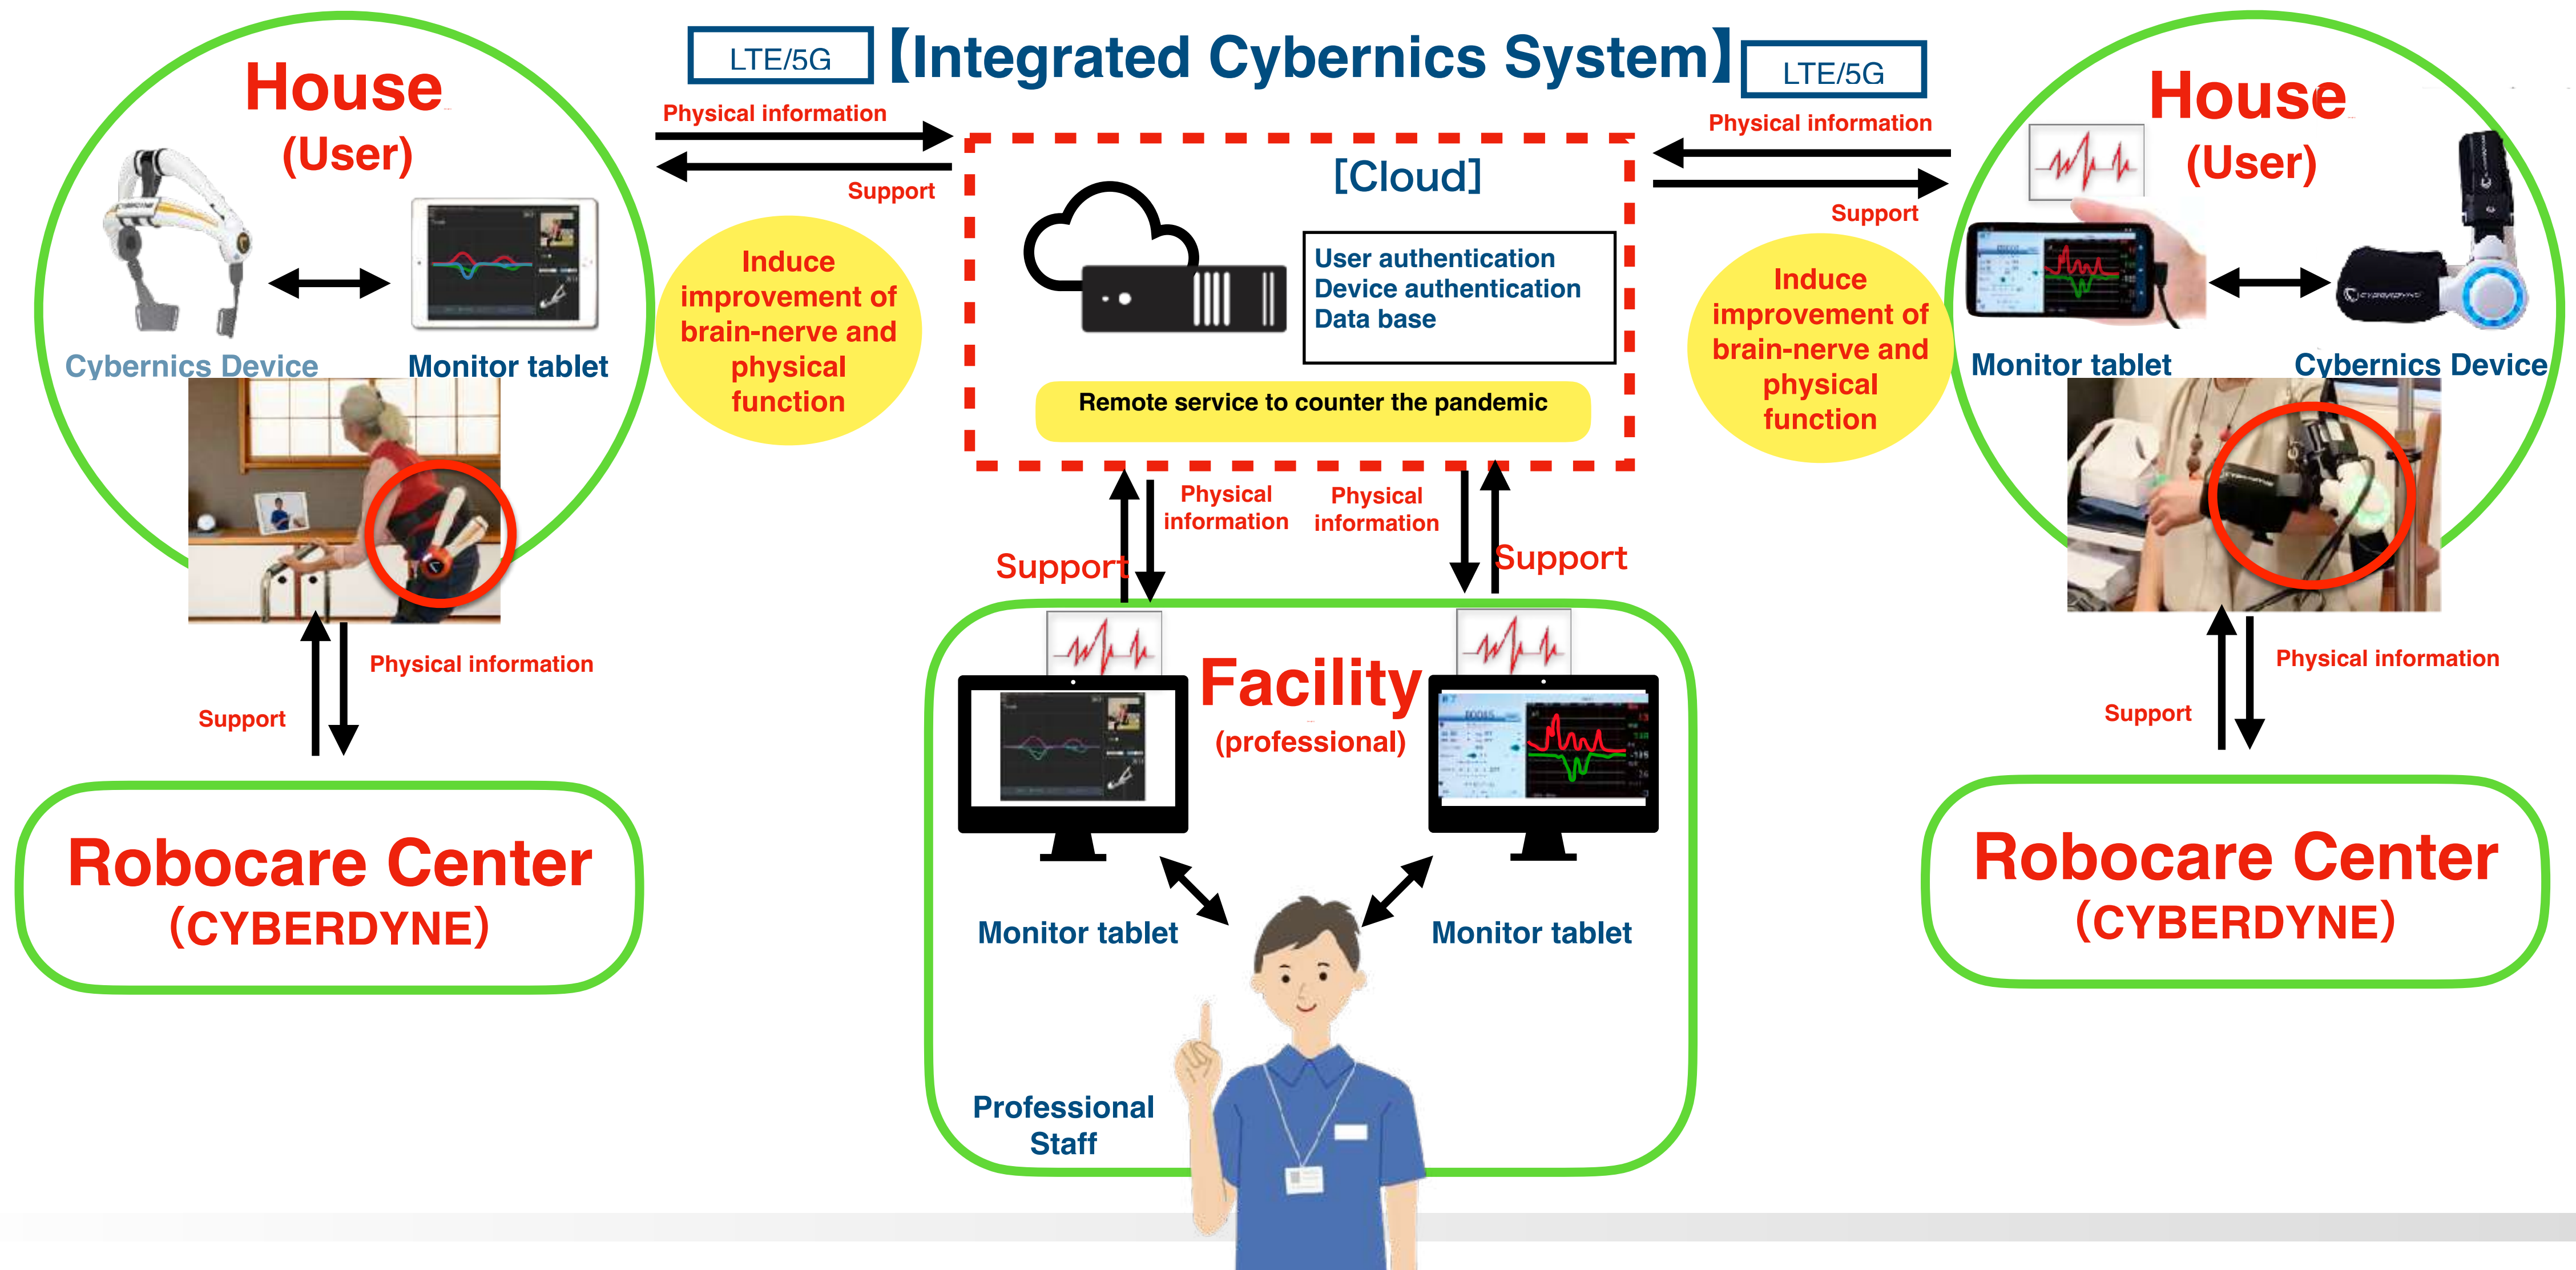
LTE/5G 【Integrated Cybernics System】 LTE/5G

House
(User)

Cybernics Device
Monitor tablet

Physical information
Support

Induce improvement of brain-nerve and physical function

[Cloud]

User authentication
Device authentication
Data base

Remote service to counter the pandemic

Physical information
Support

Induce improvement of brain-nerve and physical function

House
(User)

Monitor tablet
Cybernics Device

Physical information
Support

Robocare Center
(CYBERDYNE)

Support
Physical information
Physical information
Support

Facility
(professional)

Monitor tablet
Monitor tablet

Professional Staff

Physical information
Support

Robocare Center
(CYBERDYNE)